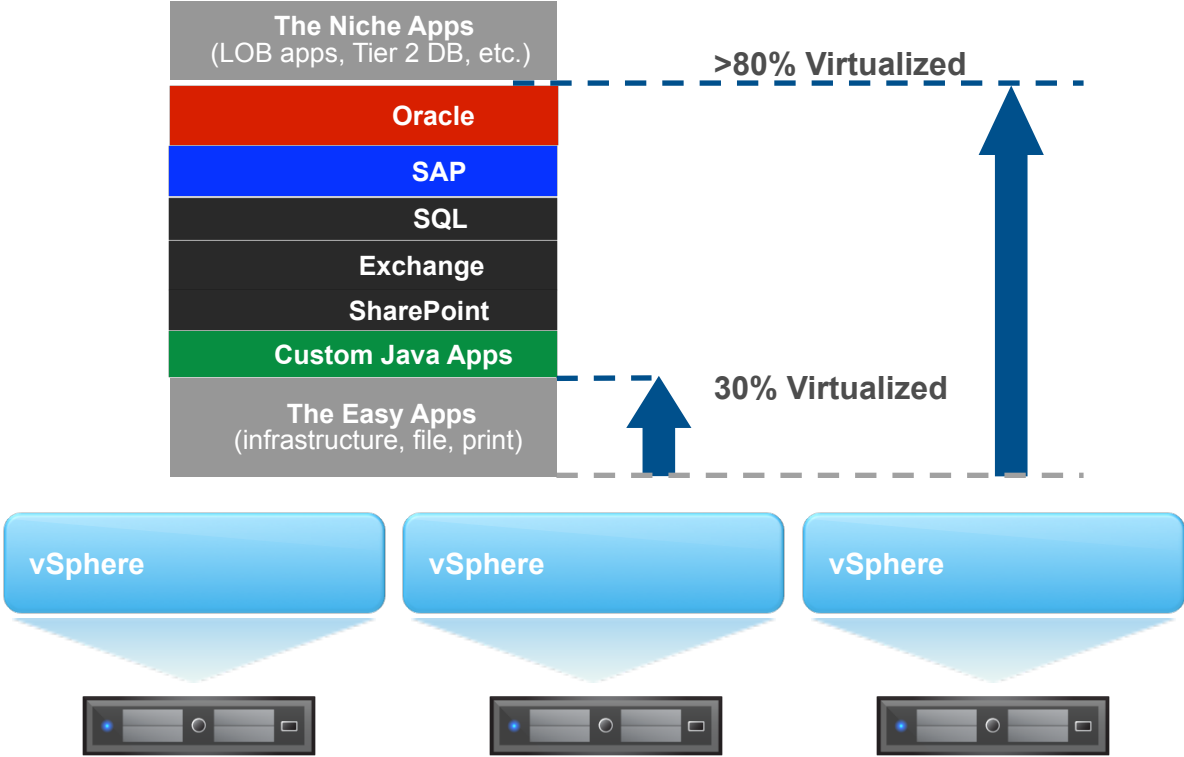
The Niche Apps
(LOB apps, Tier 2 DB, etc.)

>80% Virtualized

Oracle

SAP

SQL

Exchange

SharePoint

Custom Java Apps

30% Virtualized

The Easy Apps
(infrastructure, file, print)

vSphere

vSphere

vSphere